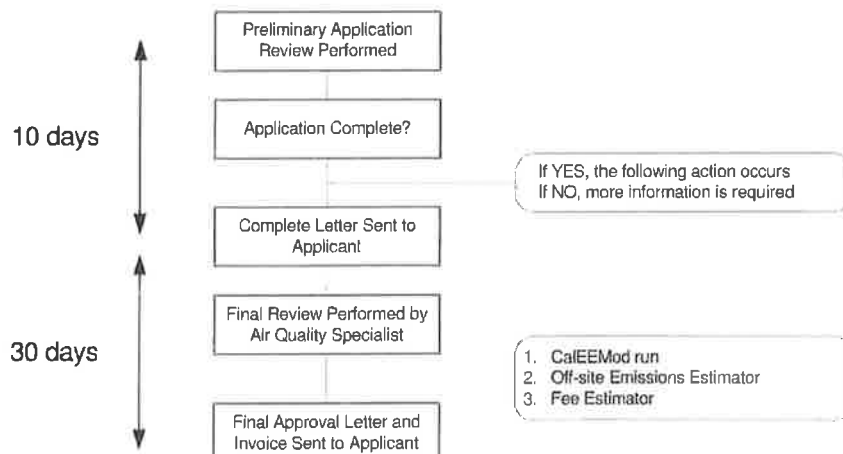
Preliminary Application Review Performed

10 days

Application Complete?

If YES, the following action occurs
If NO, more information is required

Complete Letter Sent to Applicant

Final Review Performed by Air Quality Specialist

30 days

1. CalEEMod run
2. Off-site Emissions Estimator
3. Fee Estimator

Final Approval Letter and Invoice Sent to Applicant